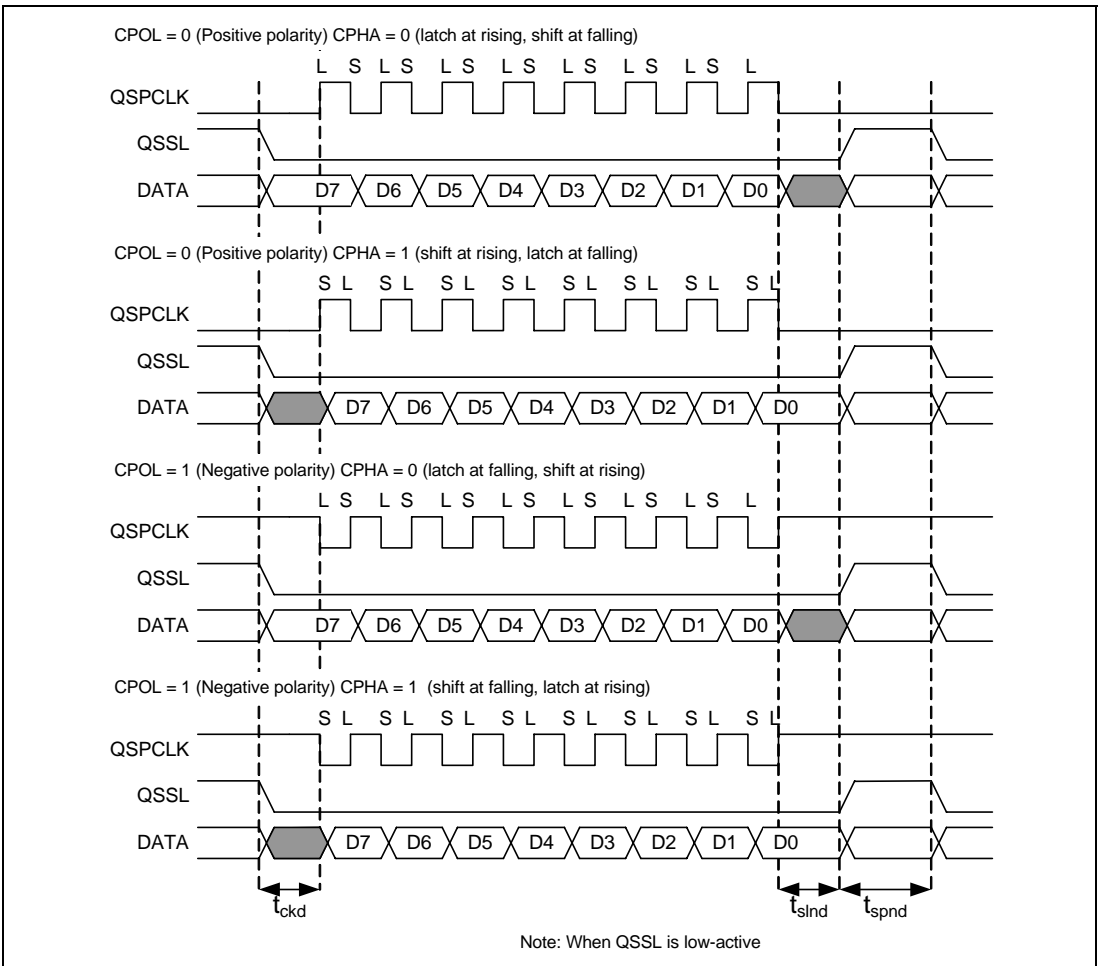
CPOL = 0 (Positive polarity) CPHA = 0 (latch at rising, shift at falling)

L S L S L S L S L S L S L S L

QSPCLK

QSSL

DATA D7 D6 D5 D4 D3 D2 D1 D0

CPOL = 0 (Positive polarity) CPHA = 1 (shift at rising, latch at falling)

S L S L S L S L S L S L S L S L

QSPCLK

QSSL

DATA D7 D6 D5 D4 D3 D2 D1 D0

CPOL = 1 (Negative polarity) CPHA = 0 (latch at falling, shift at rising)

L S L S L S L S L S L S L S L

QSPCLK

QSSL

DATA D7 D6 D5 D4 D3 D2 D1 D0

CPOL = 1 (Negative polarity) CPHA = 1 (shift at falling, latch at rising)

S L S L S L S L S L S L S L S L

QSPCLK

QSSL

DATA D7 D6 D5 D4 D3 D2 D1 D0

$t_{ckd}$ $t_{slnd}$ $t_{spnd}$

Note: When QSSL is low-active